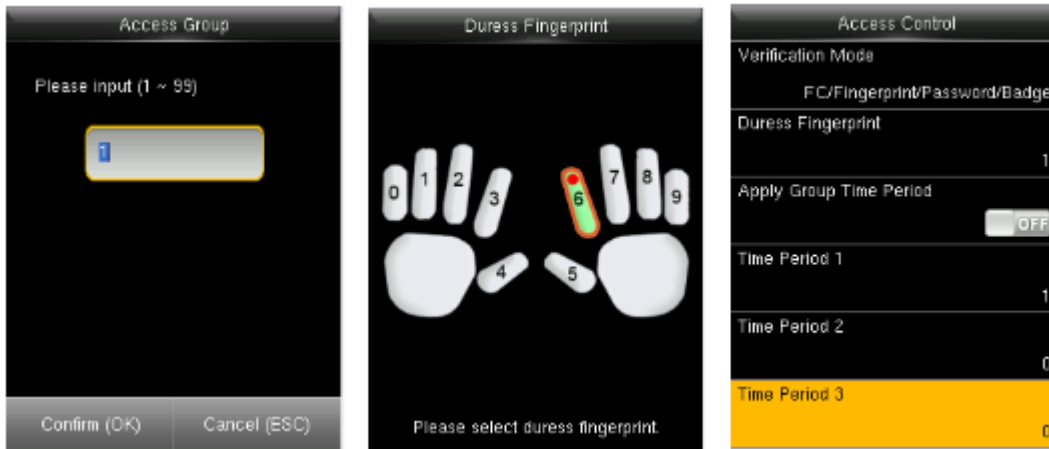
Access Group

Please input (1 ~ 99)

1

Confirm (OK)

Cancel (ESC)

Duress Fingerprint

0 1 2 3 4 5 6 7 8 9

Please select duress fingerprint.

Access Control

Verification Mode

FC/Fingerprint/Password/Badge

Duress Fingerprint

1

Apply Group Time Period

OFF

Time Period 1

1

Time Period 2

0

Time Period 3

0